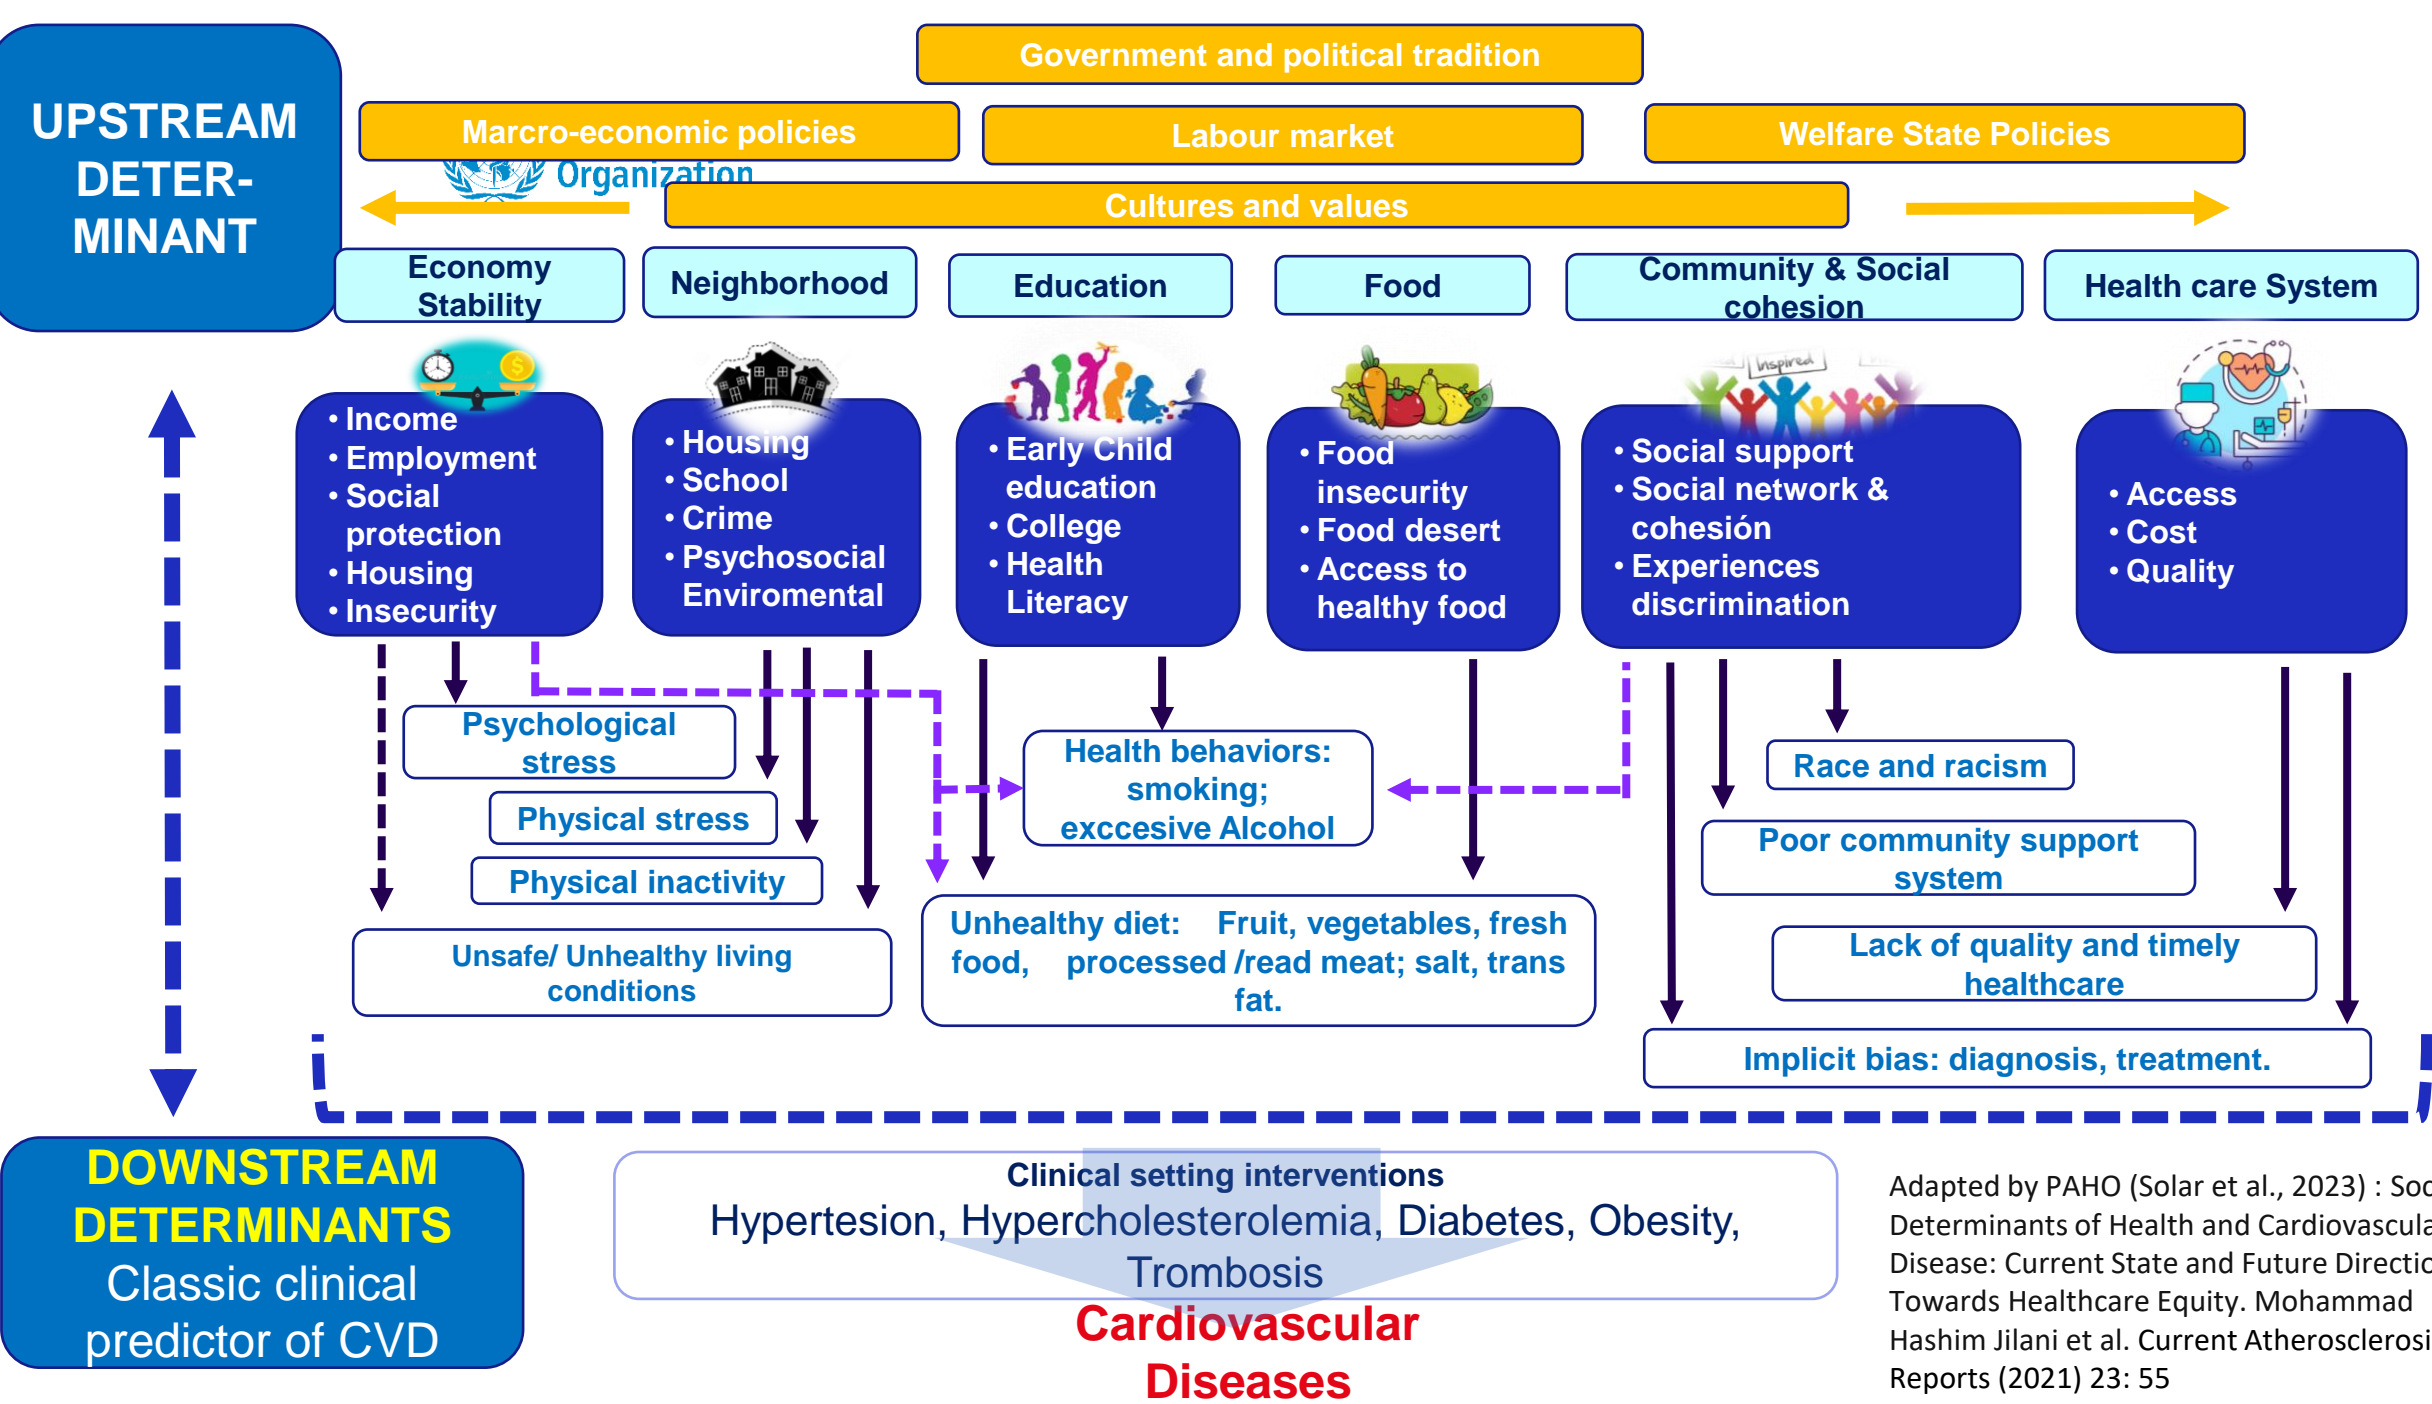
UPSTREAM DETER-MINANT

Government and political tradition

Marcro-economic policies

Labour market

Welfare State Policies

Organization

Cultures and values

Economy Stability

Neighborhood

Education

Food

Community & Social cohesion

Health care System

• Income
• Employment
• Social protection
• Housing
• Insecurity

• Housing
• School
• Crime
• Psychosocial Enviromental

• Early Child education
• College
• Health Literacy

• Food insecurity
• Food desert
• Access to healthy food

inspired

• Social support
• Social network & cohesión
• Experiences discrimination

• Access
• Cost
• Quality

Psychological stress

Physical stress

Physical inactivity

Unsafe/ Unhealthy living conditions

Health behaviors: smoking; exccesive Alcohol

Unhealthy diet: Fruit, vegetables, fresh food, processed /read meat; salt, trans fat.

Race and racism

Poor community support system

Lack of quality and timely healthcare

Implicit bias: diagnosis, treatment.

DOWNSTREAM DETERMINANTS
Classic clinical predictor of CVD

Clinical setting interventions
Hypertesion, Hypercholesterolemia, Diabetes, Obesity, Trombosis

Cardiovascular Diseases

Adapted by PAHO (Solar et al., 2023) : Soc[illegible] Determinants of Health and Cardiovascula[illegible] Disease: Current State and Future Directio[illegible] Towards Healthcare Equity. Mohammad Hashim Jilani et al. Current Atherosclerosi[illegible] Reports (2021) 23: 55